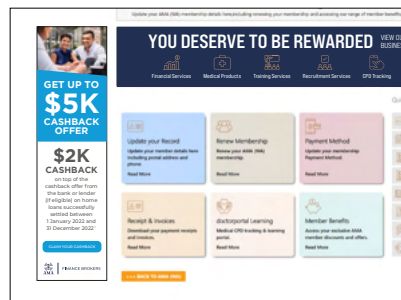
Update your AMA (WA) membership details here including renewing your membership and accessing our range of member benefits

YOU DESERVE TO BE REWARDED

VIEW O
BUSINE

Financial Services
Medical Products
Training Services
Recruitment Services
CPD Tracking

Update your Record
Update your member details here including postal address and phone
Read More

Renew Membership
Renew your AMA (WA) membership.
Read More

Payment Method
Update your membership Payment Method.
Read More

Receipt & Invoices
Download your payment receipts and invoices.
Read More

doctorportal Learning
Medical CPD tracking & learning portal.
Read More

Member Benefits
Access your exclusive AMA member discounts and offers.
Read More

<<< BACK TO AMA (WA)

Qu

GET UP TO
$5K
CASHBACK OFFER

$2K
CASHBACK
on top of the cashback offer from the bank or lender (if eligible) on home loans successfully settled between 1 January 2022 and 31 December 2022*

CLAIM YOUR CASHBACK

AMA
FINANCE BROKERS